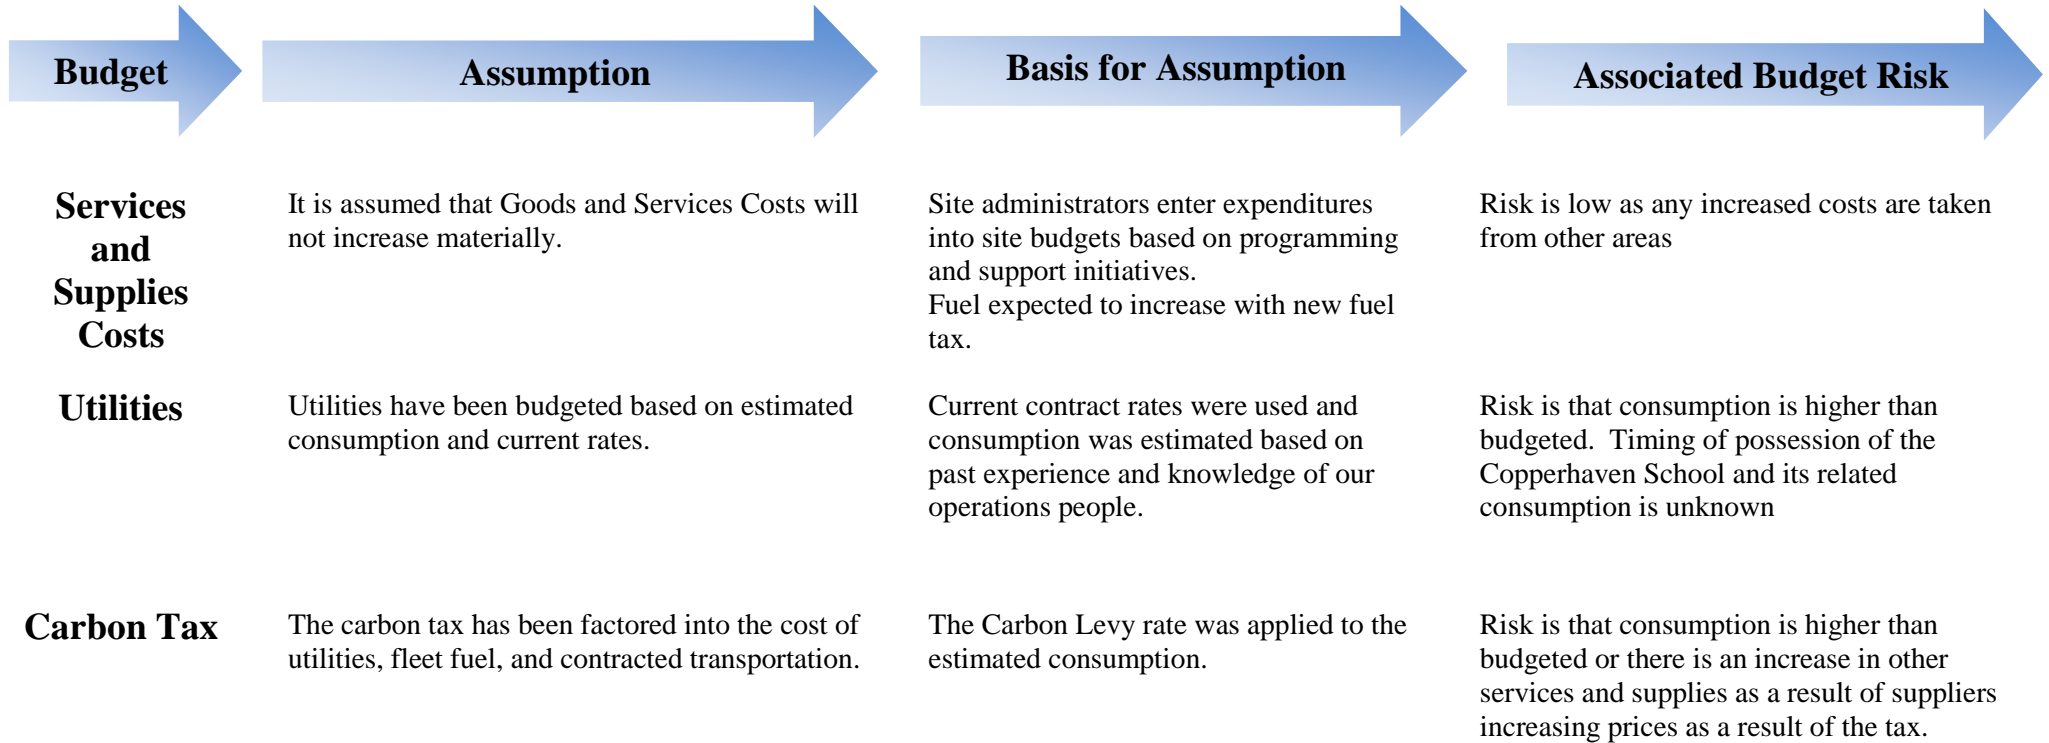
| Budget | Assumption | Basis for Assumption | Associated Budget Risk |
|---|---|---|---|
| Services and Supplies Costs | It is assumed that Goods and Services Costs will not increase materially. | Site administrators enter expenditures into site budgets based on programming and support initiatives. Fuel expected to increase with new fuel tax. | Risk is low as any increased costs are taken from other areas |
| Utilities | Utilities have been budgeted based on estimated consumption and current rates. | Current contract rates were used and consumption was estimated based on past experience and knowledge of our operations people. | Risk is that consumption is higher than budgeted. Timing of possession of the Copperhaven School and its related consumption is unknown |
| Carbon Tax | The carbon tax has been factored into the cost of utilities, fleet fuel, and contracted transportation. | The Carbon Levy rate was applied to the estimated consumption. | Risk is that consumption is higher than budgeted or there is an increase in other services and supplies as a result of suppliers increasing prices as a result of the tax. |